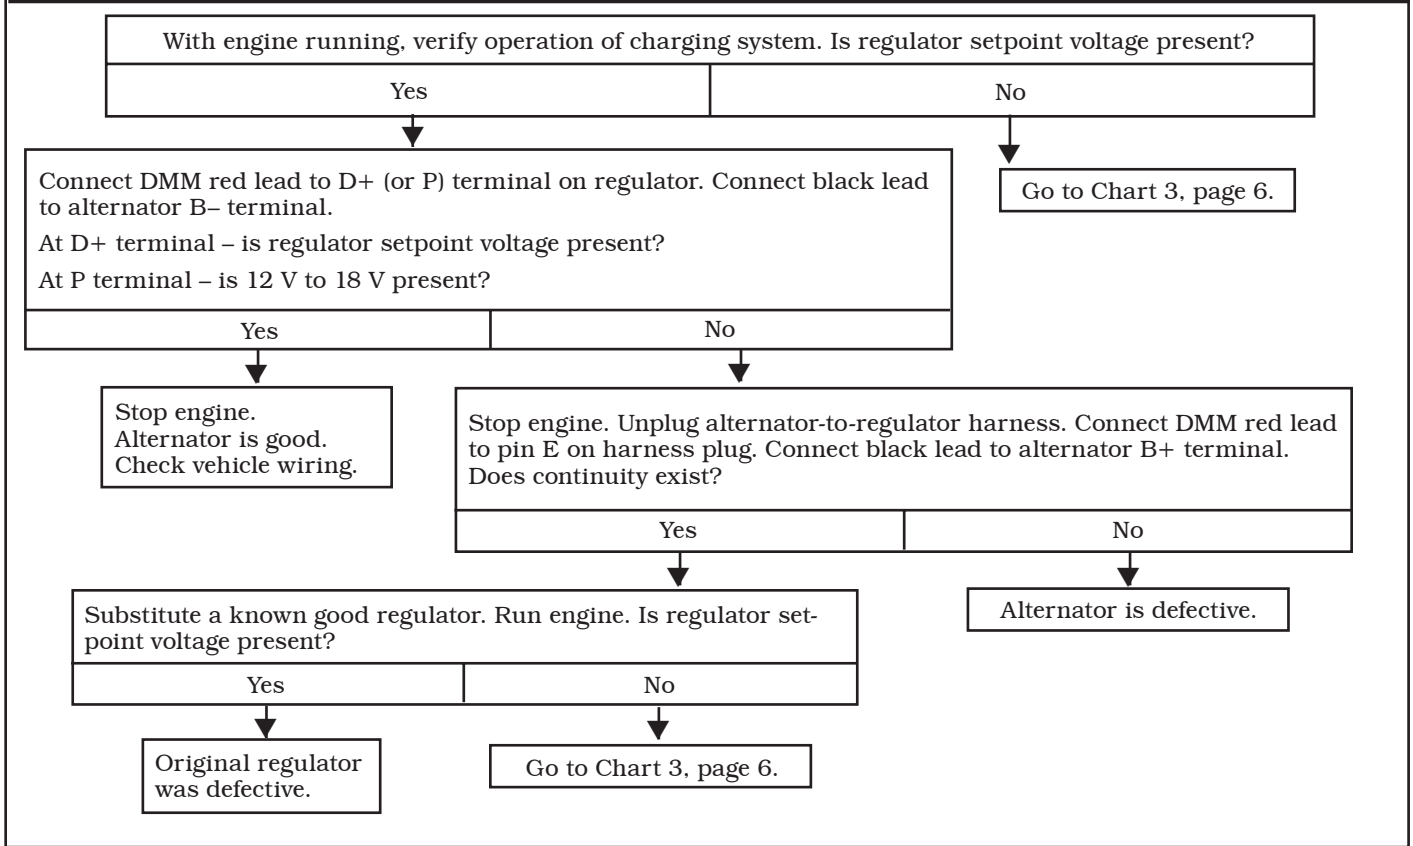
With engine running, verify operation of charging system. Is regulator setpoint voltage present?

Yes

No

Connect DMM red lead to D+ (or P) terminal on regulator. Connect black lead to alternator B– terminal.

At D+ terminal – is regulator setpoint voltage present?

At P terminal – is 12 V to 18 V present?

Go to Chart 3, page 6.

Yes

No

Stop engine.
Alternator is good.
Check vehicle wiring.

Stop engine. Unplug alternator-to-regulator harness. Connect DMM red lead to pin E on harness plug. Connect black lead to alternator B+ terminal. Does continuity exist?

Yes

No

Substitute a known good regulator. Run engine. Is regulator setpoint voltage present?

Alternator is defective.

Yes

No

Original regulator was defective.

Go to Chart 3, page 6.